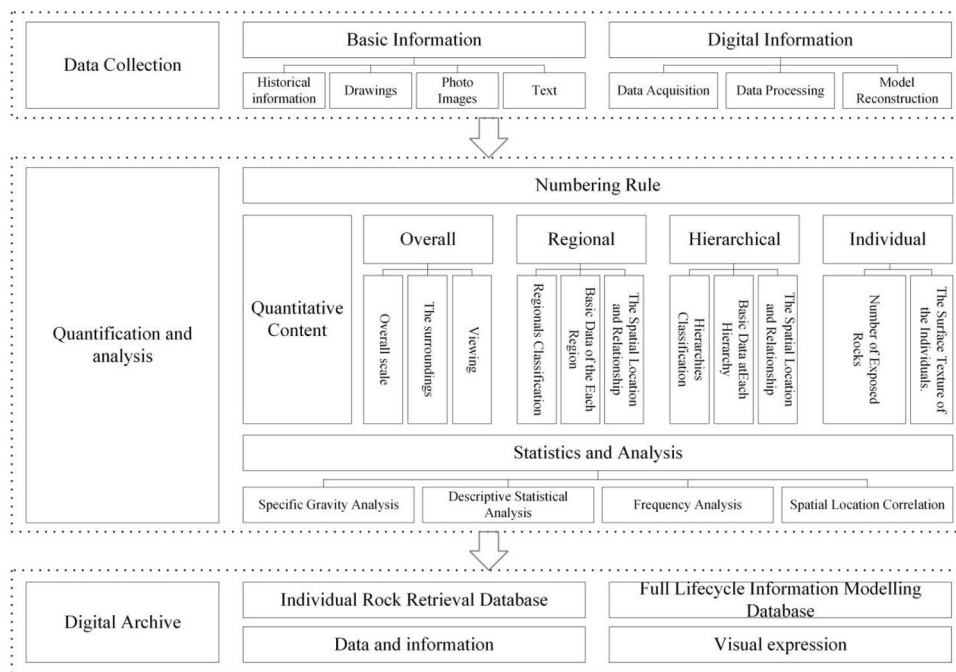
Data Collection

Basic Information

Historical information

Drawings

Photo Images

Text

Digital Information

Data Acquisition

Data Processing

Model Reconstruction

Quantification and analysis

Numbering Rule

Quantitative Content

Overall

Overall scale

The surroundings

Viewing

Regional

Regionals Classification

Basic Data of the Each Region

The Spatial Location and Relationship

Hierarchical

Hierarchies Classification

Basic Data atEach Hierarchy

The Spatial Location and Relationship

Individual

Number of Exposed Rocks

The Surface Texture of the Individuals.

Statistics and Analysis

Specific Gravity Analysis

Descriptive Statistical Analysis

Frequency Analysis

Spatial Location Correlation

Digital Archive

Individual Rock Retrieval Database

Data and information

Full Lifecycle Information Modelling Database

Visual expression